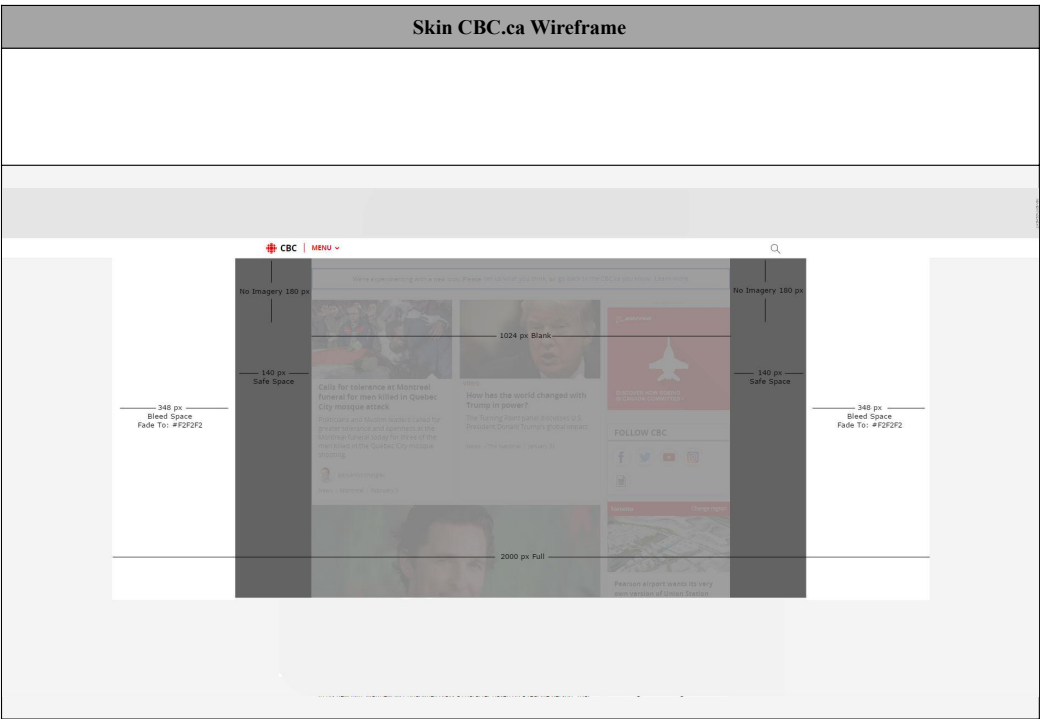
Skin CBC.ca Wireframe

CBC | MENU

No Imagery 180 px

No Imagery 180 px

1024 px Blank

140 px
Safe Space

140 px
Safe Space

348 px
Bleed Space
Fade To: #F2F2F2

348 px
Bleed Space
Fade To: #F2F2F2

Calls for tolerance at Montreal funeral for men killed in Quebec City mosque attack

How has the world changed with Trump in power?

FOLLOW CBC

2000 px Full

Pearson airport wants to very own version of Union Station